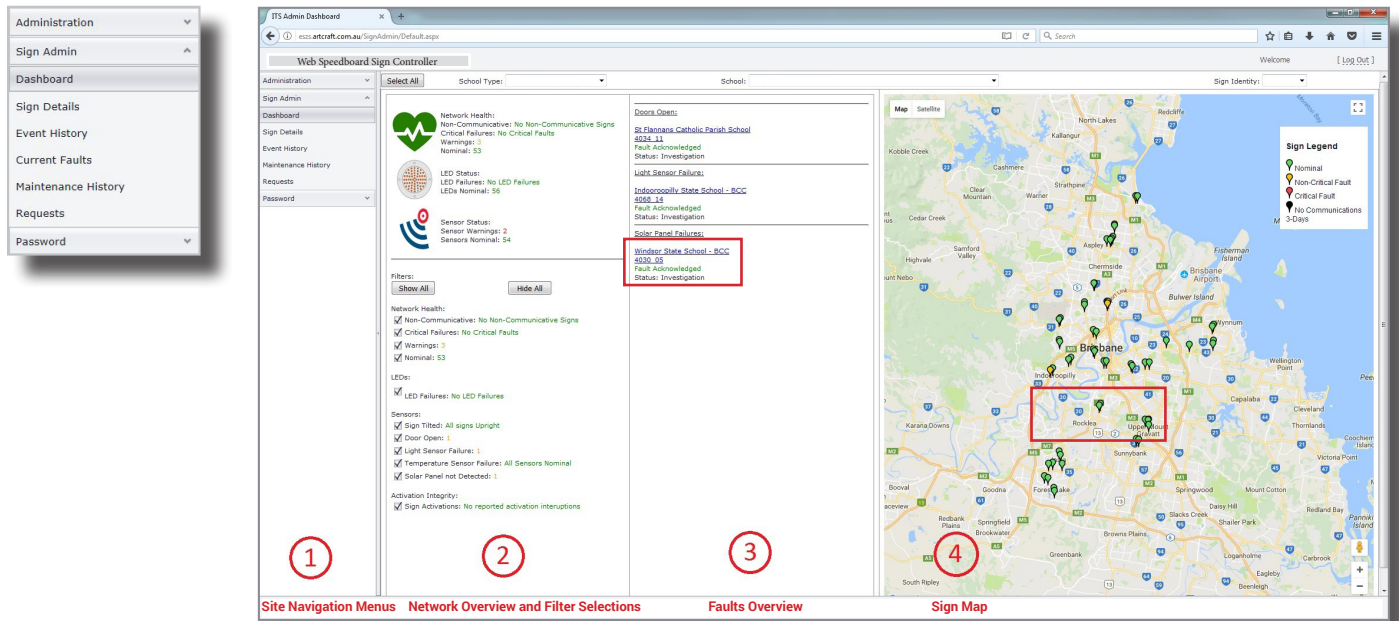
Administration
Sign Admin
Dashboard
Sign Details
Event History
Current Faults
Maintenance History
Requests
Password

ITS Admin Dashboard
eszs.artcraft.com.au/SignAdmin/Default.aspx
Search
Web Speedboard Sign Controller
Welcome
[ Log Out ]

Administration
Sign Admin
Dashboard
Sign Details
Event History
Maintenance History
Requests
Password

Select All
School Type:
School:
Sign Identity:

Network Health:
Non-Communicative: No Non-Communicative Signs
Critical Failures: No Critical Faults
Warnings: 3
Nominal: 53

LED Status:
LED Failures: No LED Failures
LEDs Nominal: 56

Sensor Status:
Sensor Warnings: 2
Sensors Nominal: 54

Filters:
Show All
Hide All

Network Health:
Non-Communicative: No Non-Communicative Signs
Critical Failures: No Critical Faults
Warnings: 3
Nominal: 53

LEDs:
LED Failures: No LED Failures

Sensors:
Sign Tilted: All signs Upright
Door Open: 1
Light Sensor Failure: 1
Temperature Sensor Failure: All Sensors Nominal
Solar Panel not Detected: 1

Activation Integrity:
Sign Activations: No reported activation interuptions

Doors Open:
St Flannans Catholic Parish School
4034_11
Fault Acknowledged
Status: Investigation

Light Sensor Failure:
Indooroopilly State School - BCC
4068_14
Fault Acknowledged
Status: Investigation

Solar Panel Failures:
Windsor State School - BCC
4030_05
Fault Acknowledged
Status: Investigation

Map Satellite
Sign Legend
Nominal
Non-Critical Fault
Critical Fault
No Communications 3-Days

North Lakes
Redcliffe
Kallangur
Kobble Creek
Cashmere
Strathpine
Clear Mountain
Warner
Cedar Creek
Samford Valley
Fisherman Islands
Brisbane Airport
Mount Nebo
Highvale
Chermside
Aspley
Bulwer Island
Wynnum
Brisbane
Indooroopilly
Wellington Point
Capalaba
Karana Downs
Rocklea
Upper Mount Gravatt
Sunnybank
Cleveland
Thornlands
Victoria Point
Boonal
Goodna
Forest Lake
Springwood
Mount Cotton
Daisy Hill
Redland Bay
Redbank Plains
Springfield
Brookwater
Slacks Creek
Shailer Park
Browns Plains
Greenbank
Loganholme
Carbrook
Eagleby
Beenleigh
South Ripley

1
2
3
4
Site Navigation Menus
Network Overview and Filter Selections
Faults Overview
Sign Map